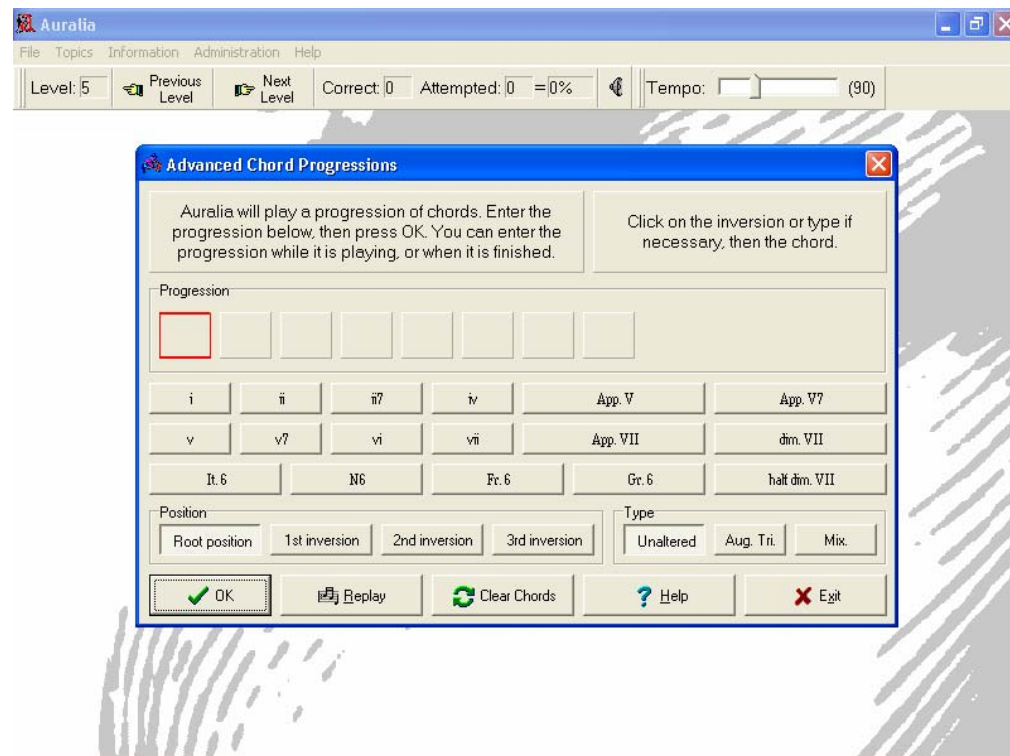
Auralia

File Topics Information Administration Help

Level: 5 Previous Level Next Level Correct: 0 Attempted: 0 = 0% Tempo: (90)

Advanced Chord Progressions

Auralia will play a progression of chords. Enter the progression below, then press OK. You can enter the progression while it is playing, or when it is finished.

Click on the inversion or type if necessary, then the chord.

Progression

| i | ii | ii7 | iv | App. V | App. V7 |
|---|---|---|---|---|---|
| v | v7 | vi | vii | App. VII | dim. VII |
| It. 6 | N6 | Fr. 6 | Gr. 6 | half dim. VII | |

Position
Root position 1st inversion 2nd inversion 3rd inversion

Type
Unaltered Aug. Tri. Mix.

OK Replay Clear Chords Help Exit